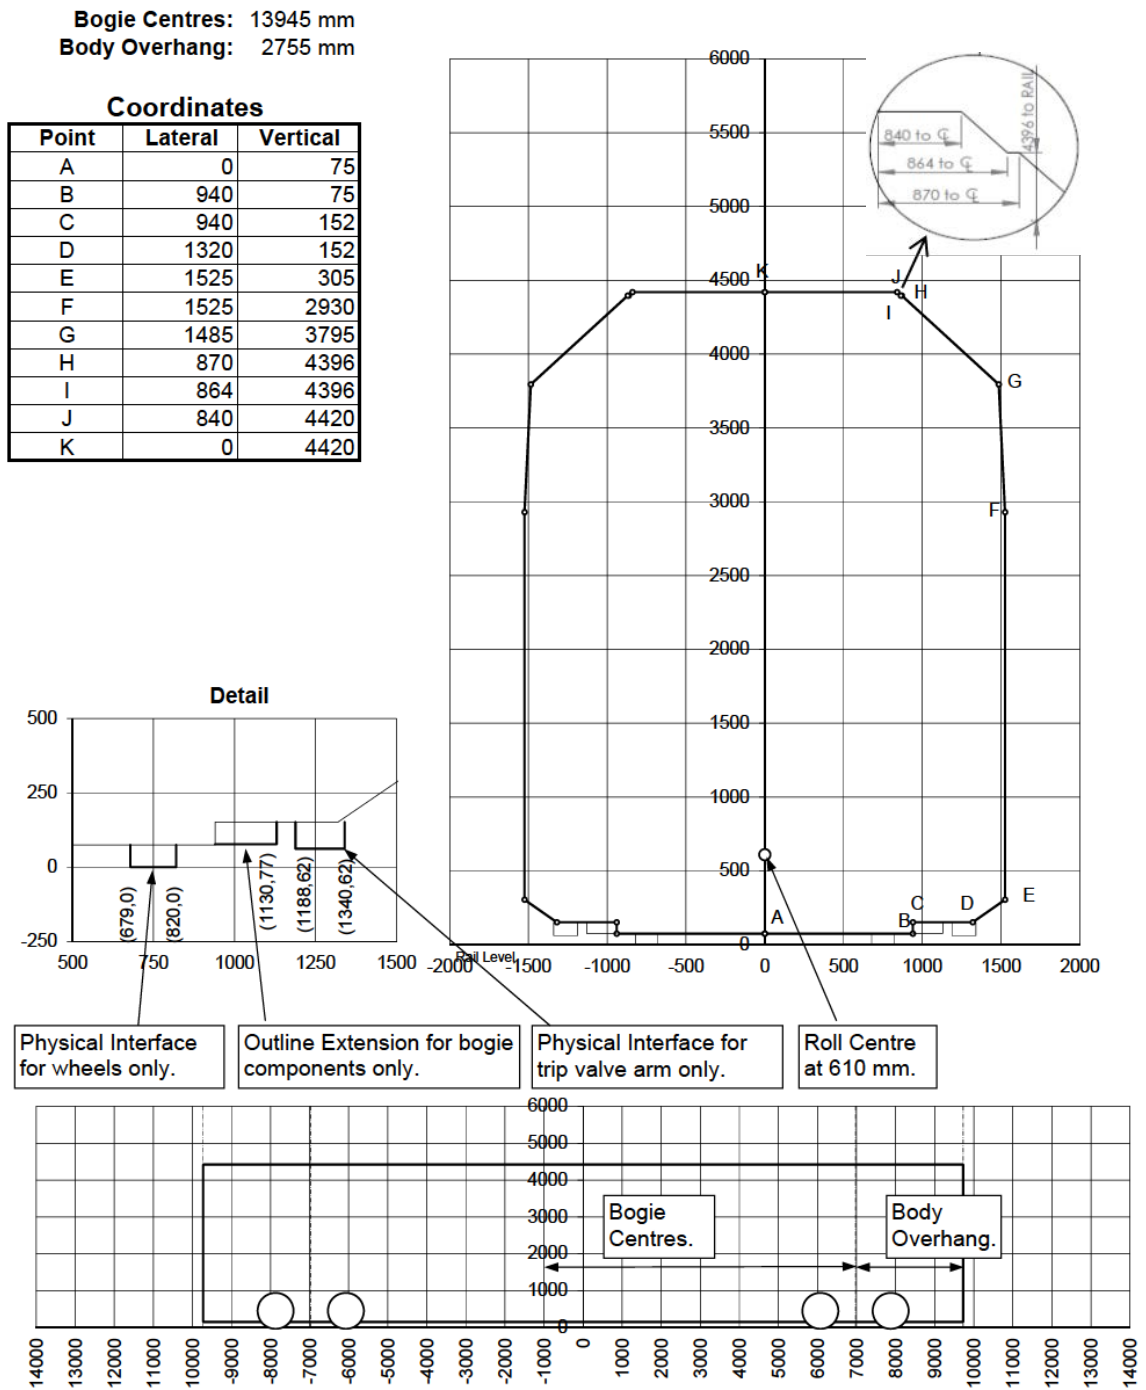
Bogie Centres: 13945 mm
Body Overhang: 2755 mm

Coordinates

| Point | Lateral | Vertical |
|---|---|---|
| A | 0 | 75 |
| B | 940 | 75 |
| C | 940 | 152 |
| D | 1320 | 152 |
| E | 1525 | 305 |
| F | 1525 | 2930 |
| G | 1485 | 3795 |
| H | 870 | 4396 |
| I | 864 | 4396 |
| J | 840 | 4420 |
| K | 0 | 4420 |

6000
5500
5000
4500
4000
3500
3000
2500
2000
1500
1000
500
0

840 to ℄
864 to ℄
870 to ℄
4396 to RAIL

K J H I G F E D C B A

Rail Level
-2000 -1500 -1000 -500 0 500 1000 1500 2000

Detail
500
250
0
-250
500 750 1000 1250 1500
(679,0) (820,0) (1130,77) (1188,62) (1340,62)

Physical Interface for wheels only.

Outline Extension for bogie components only.

Physical Interface for trip valve arm only.

Roll Centre at 610 mm.

6000
5000
4000
3000
2000
1000
0

Bogie Centres.

Body Overhang.

14000 13000 12000 11000 10000 -9000 -8000 -7000 -6000 -5000 -4000 -3000 -2000 -1000 0 1000 2000 3000 4000 5000 6000 7000 8000 9000 10000 11000 12000 13000 14000